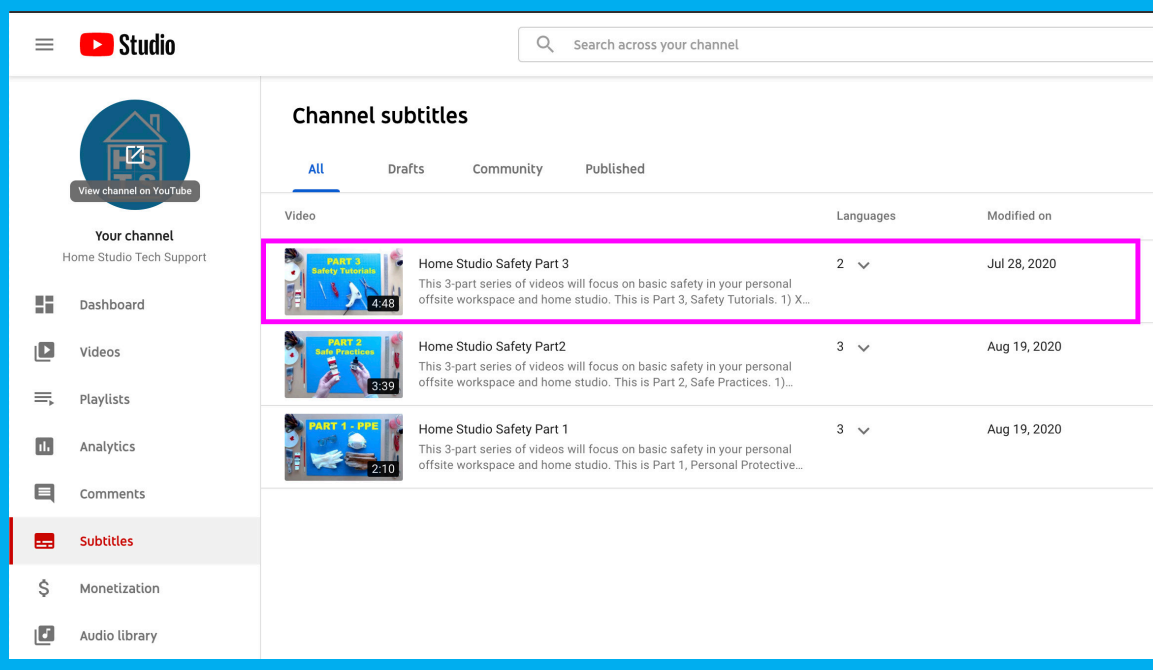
Studio

Search across your channel

View channel on YouTube

Your channel
Home Studio Tech Support

Dashboard
Videos
Playlists
Analytics
Comments
Subtitles
Monetization
Audio library

Channel subtitles

All
Drafts
Community
Published

| Video | Languages | Modified on |
|---|---|---|
| PART 3 Safety Tutorials 4:48 Home Studio Safety Part 3 This 3-part series of videos will focus on basic safety in your personal offsite workspace and home studio. This is Part 3, Safety Tutorials. 1) X... | 2 | Jul 28, 2020 |
| PART 2 Safe Practices 3:39 Home Studio Safety Part2 This 3-part series of videos will focus on basic safety in your personal offsite workspace and home studio. This is Part 2, Safe Practices. 1)... | 3 | Aug 19, 2020 |
| PART 1 - PPE 2:10 Home Studio Safety Part 1 This 3-part series of videos will focus on basic safety in your personal offsite workspace and home studio. This is Part 1, Personal Protective... | 3 | Aug 19, 2020 |